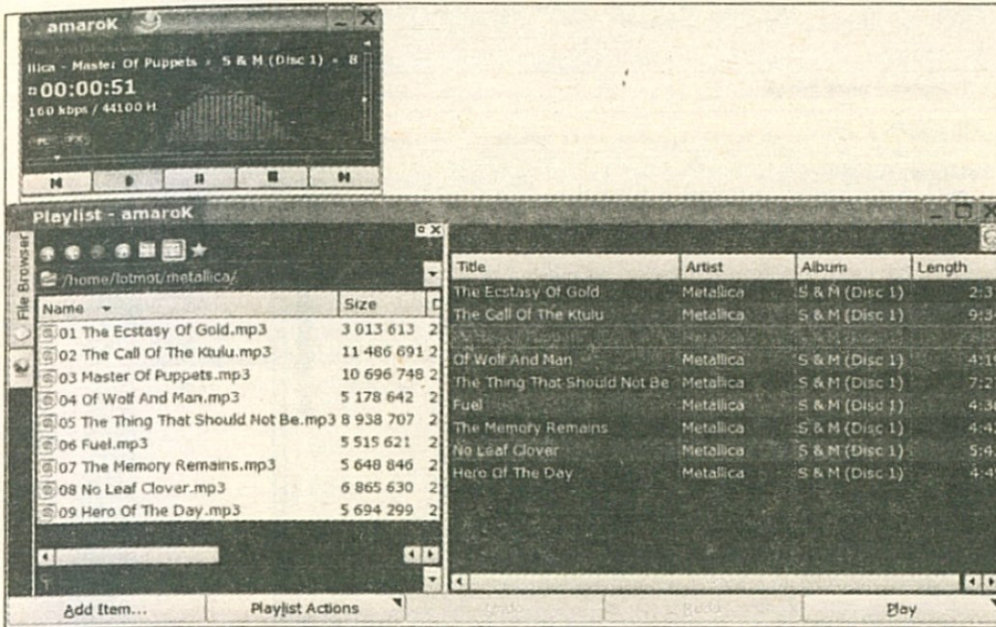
amaroK

llica - Master Of Puppets - S & M (Disc 1) - 8

00:00:51

160 kbps / 44100 H

Playlist - amaroK

File Browser

/home/lotmot/metallica/

| Name | Size |
|---|---|
| 01 The Ecstasy Of Gold.mp3 | 3 013 613 |
| 02 The Call Of The Ktulu.mp3 | 11 486 691 |
| 03 Master Of Puppets.mp3 | 10 696 748 |
| 04 Of Wolf And Man.mp3 | 5 178 642 |
| 05 The Thing That Should Not Be.mp3 | 8 938 707 |
| 06 Fuel.mp3 | 5 515 621 |
| 07 The Memory Remains.mp3 | 5 648 846 |
| 08 No Leaf Clover.mp3 | 6 865 630 |
| 09 Hero Of The Day.mp3 | 5 694 299 |

| Title | Artist | Album | Length |
|---|---|---|---|
| The Ecstasy Of Gold | Metallica | S & M (Disc 1) | 2:3 |
| The Call Of The Ktulu | Metallica | S & M (Disc 1) | 9:3 |
| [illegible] | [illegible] | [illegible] | |
| Of Wolf And Man | Metallica | S & M (Disc 1) | 4:1 |
| The Thing That Should Not Be | Metallica | S & M (Disc 1) | 7:2 |
| Fuel | Metallica | S & M (Disc 1) | 4:3 |
| The Memory Remains | Metallica | S & M (Disc 1) | 4:4 |
| No Leaf Clover | Metallica | S & M (Disc 1) | 5:4 |
| Hero Of The Day | Metallica | S & M (Disc 1) | 4:4 |

Add Item... Playlist Actions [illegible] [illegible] Play